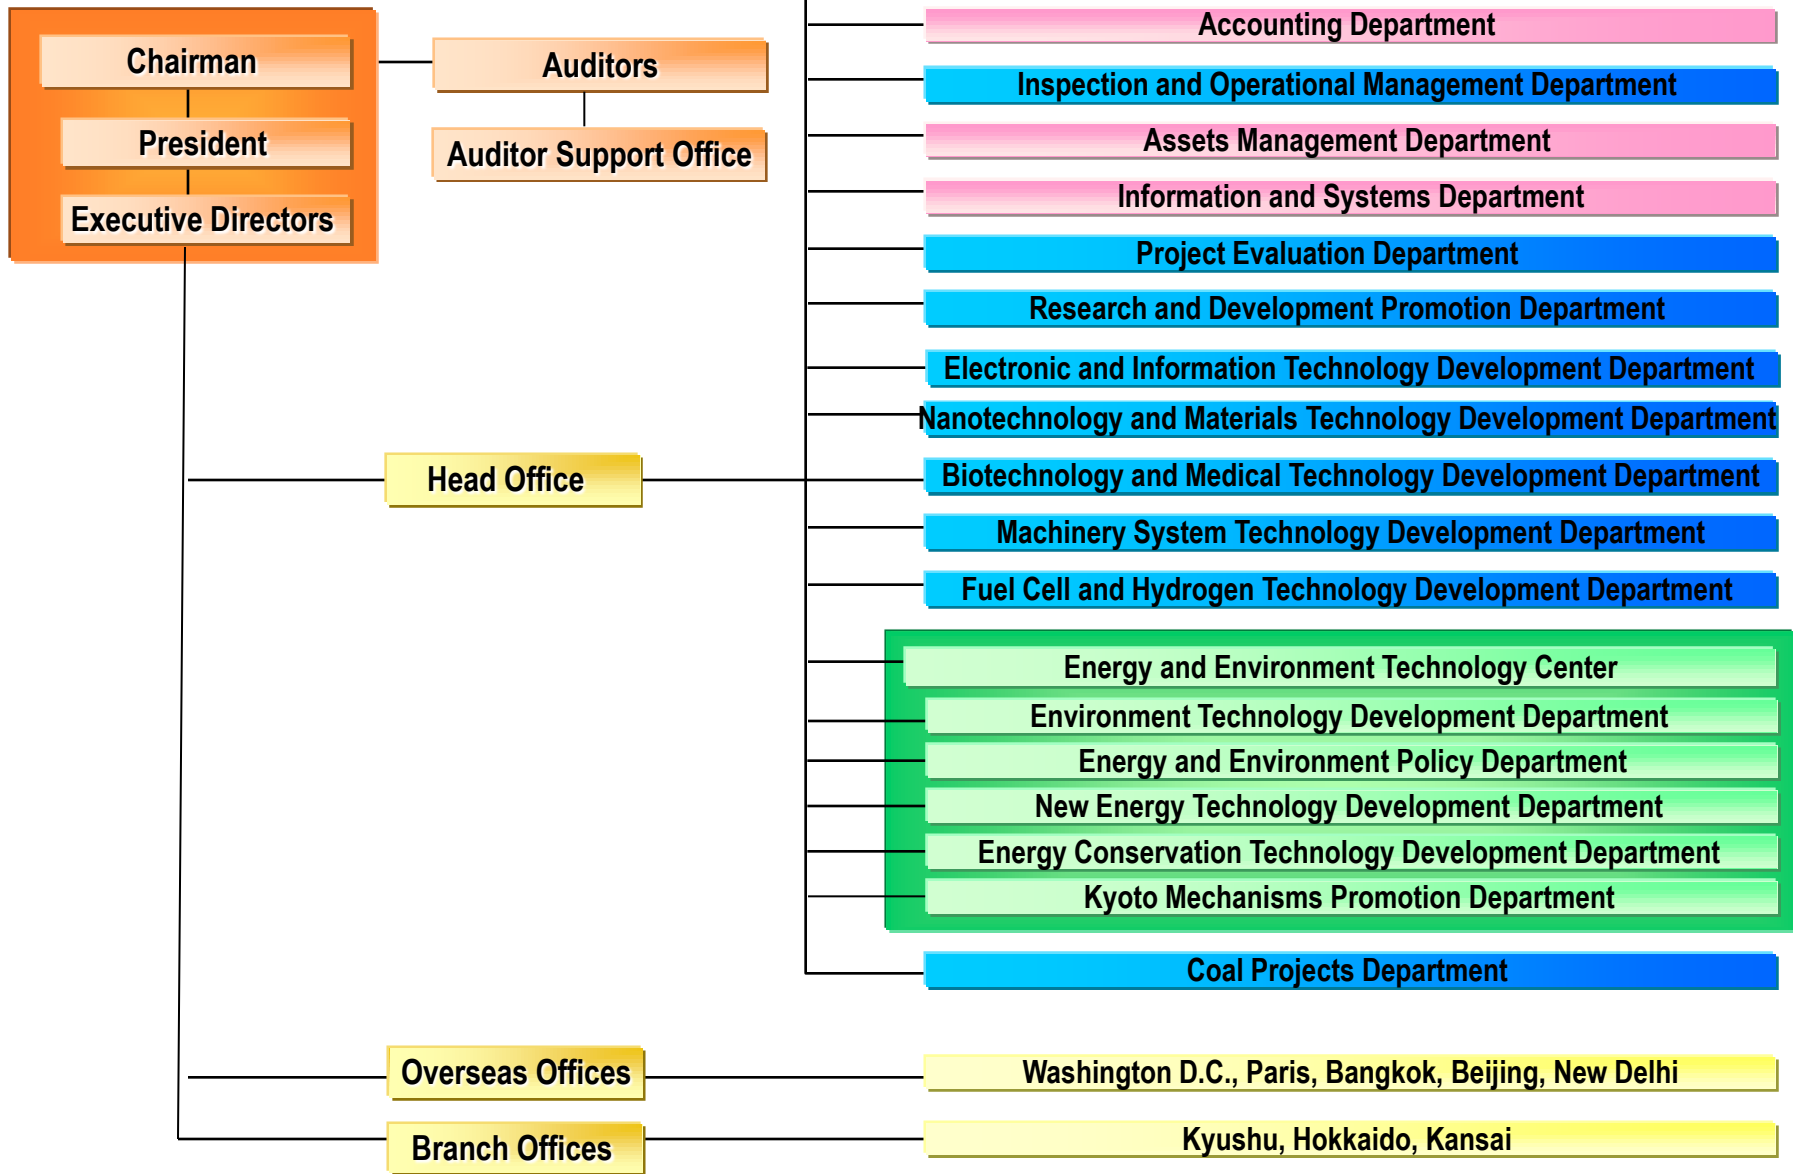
Chairman
President
Executive Directors

Auditors
Auditor Support Office

Head Office

Accounting Department
Inspection and Operational Management Department
Assets Management Department
Information and Systems Department
Project Evaluation Department
Research and Development Promotion Department
Electronic and Information Technology Development Department
Nanotechnology and Materials Technology Development Department
Biotechnology and Medical Technology Development Department
Machinery System Technology Development Department
Fuel Cell and Hydrogen Technology Development Department
Energy and Environment Technology Center
Environment Technology Development Department
Energy and Environment Policy Department
New Energy Technology Development Department
Energy Conservation Technology Development Department
Kyoto Mechanisms Promotion Department
Coal Projects Department

Overseas Offices
Washington D.C., Paris, Bangkok, Beijing, New Delhi

Branch Offices
Kyushu, Hokkaido, Kansai